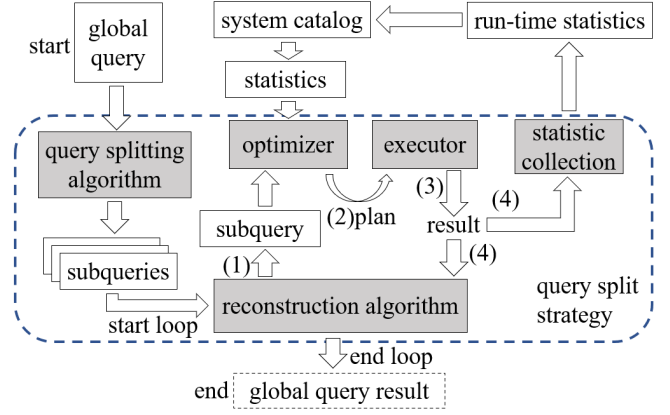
start

global query

system catalog

run-time statistics

statistics

query splitting algorithm

optimizer

executor

statistic collection

(3)

(2)plan

(4)

subquery

result

(4)

(1)

subqueries

reconstruction algorithm

query split strategy

start loop

end loop

end

global query result